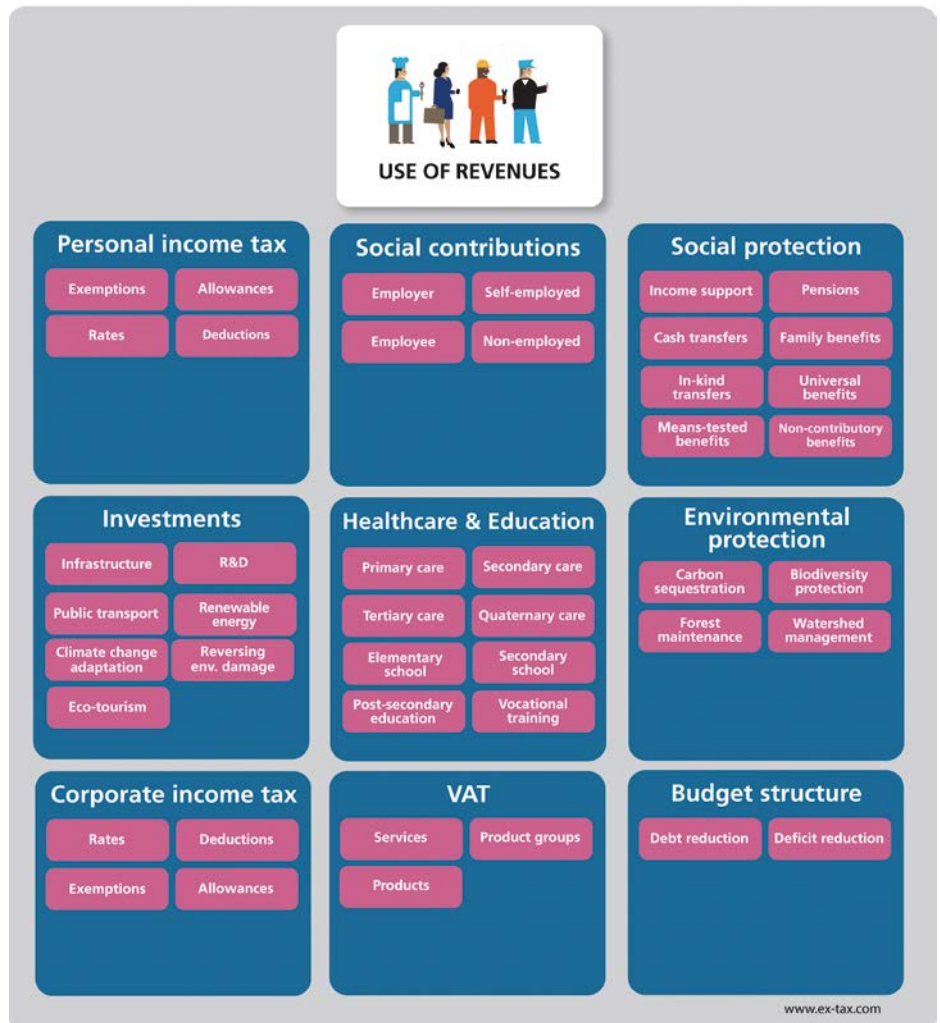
USE OF REVENUES

Personal income tax
Exemptions
Allowances
Rates
Deductions

Social contributions
Employer
Self-employed
Employee
Non-employed

Social protection
Income support
Pensions
Cash transfers
Family benefits
In-kind transfers
Universal benefits
Means-tested benefits
Non-contributory benefits

Investments
Infrastructure
R&D
Public transport
Renewable energy
Climate change adaptation
Reversing env. damage
Eco-tourism

Healthcare & Education
Primary care
Secondary care
Tertiary care
Quaternary care
Elementary school
Secondary school
Post-secondary education
Vocational training

Environmental protection
Carbon sequestration
Biodiversity protection
Forest maintenance
Watershed management

Corporate income tax
Rates
Deductions
Exemptions
Allowances

VAT
Services
Product groups
Products

Budget structure
Debt reduction
Deficit reduction

www.ex-tax.com